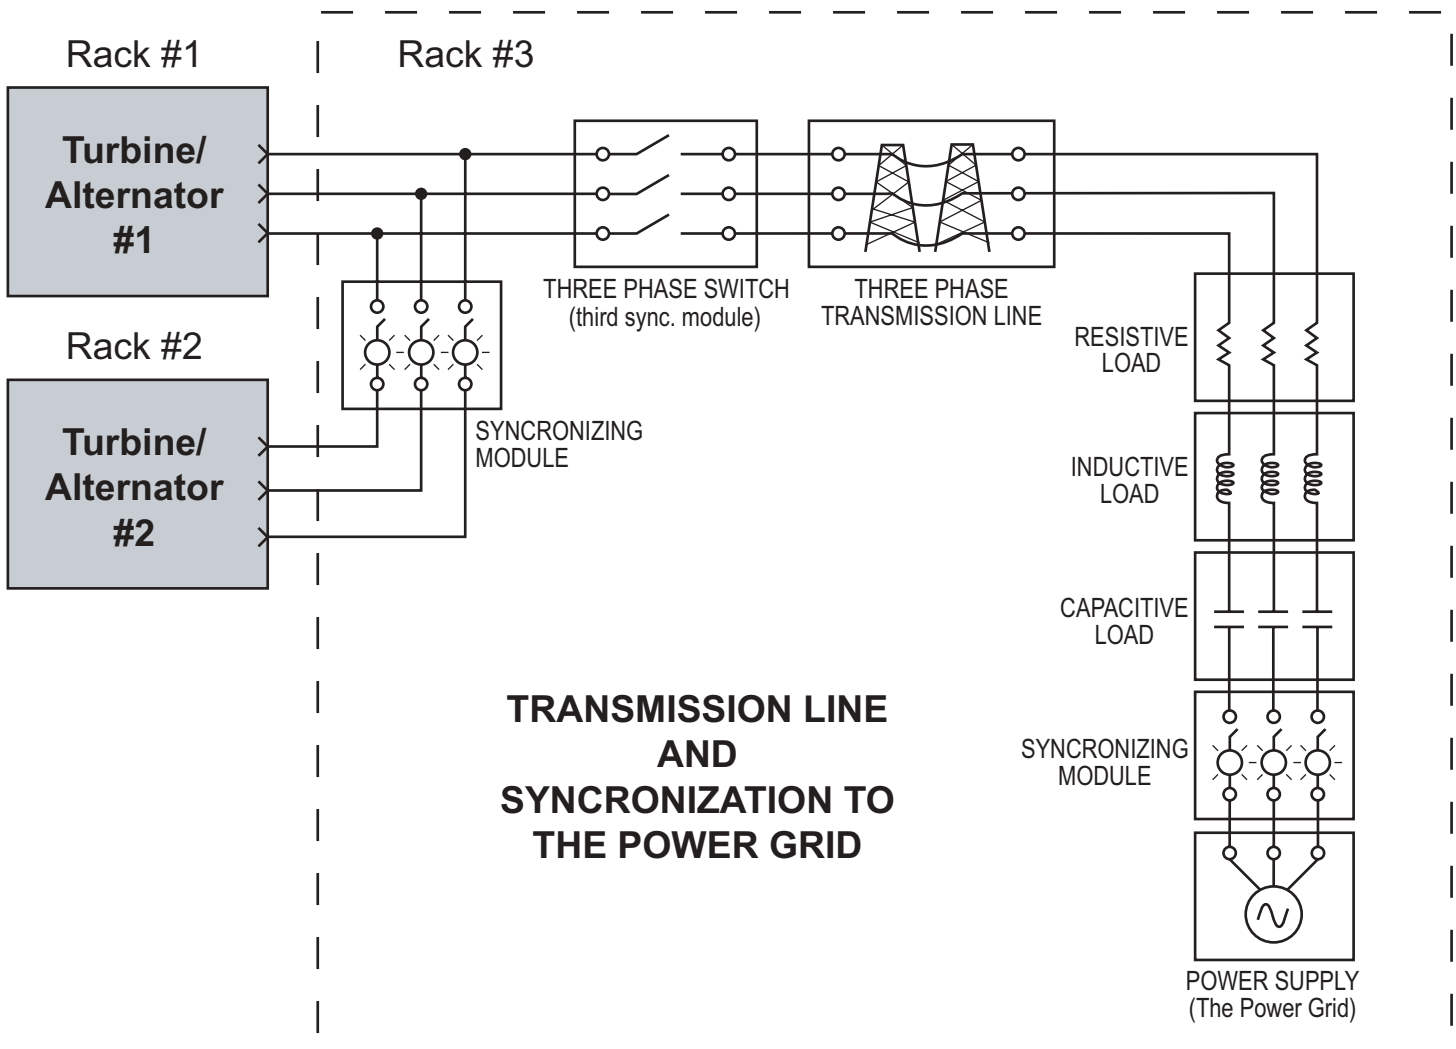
Rack #1

Turbine/ Alternator #1

Rack #2

Turbine/ Alternator #2

Rack #3

SYNCRONIZING MODULE

THREE PHASE SWITCH (third sync. module)

THREE PHASE TRANSMISSION LINE

RESISTIVE LOAD

INDUCTIVE LOAD

CAPACITIVE LOAD

SYNCRONIZING MODULE

POWER SUPPLY (The Power Grid)

TRANSMISSION LINE AND SYNCRONIZATION TO THE POWER GRID